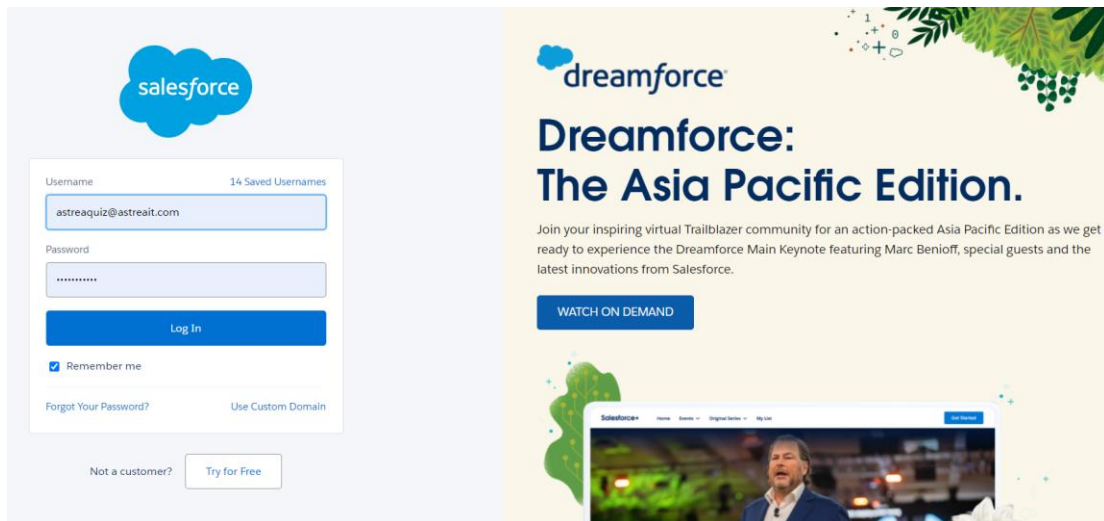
salesforce

Username
14 Saved Usernames
astreaquiz@astreait.com
Password
••••••••••••
Log In
Remember me
Forgot Your Password?
Use Custom Domain

Not a customer?
Try for Free

dreamforce

Dreamforce:
The Asia Pacific Edition.

Join your inspiring virtual Trailblazer community for an action-packed Asia Pacific Edition as we get ready to experience the Dreamforce Main Keynote featuring Marc Benioff, special guests and the latest innovations from Salesforce.

WATCH ON DEMAND

Salesforce+ Home Events Original Series My List Get Started